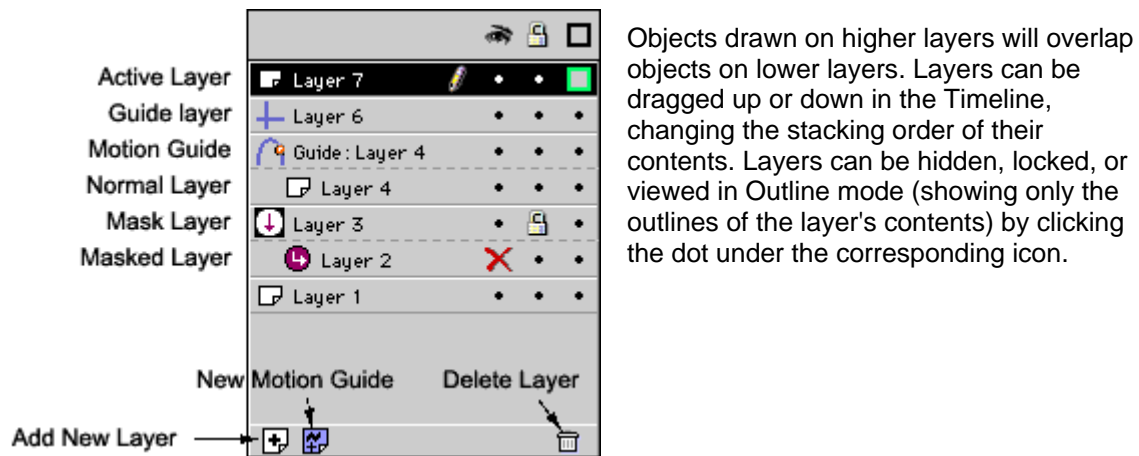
Active Layer
Guide layer
Motion Guide
Normal Layer
Mask Layer
Masked Layer

Layer 7
Layer 6
Guide : Layer 4
Layer 4
Layer 3
Layer 2
Layer 1

New Motion Guide
Delete Layer
Add New Layer

Objects drawn on higher layers will overlap objects on lower layers. Layers can be dragged up or down in the Timeline, changing the stacking order of their contents. Layers can be hidden, locked, or viewed in Outline mode (showing only the outlines of the layer's contents) by clicking the dot under the corresponding icon.